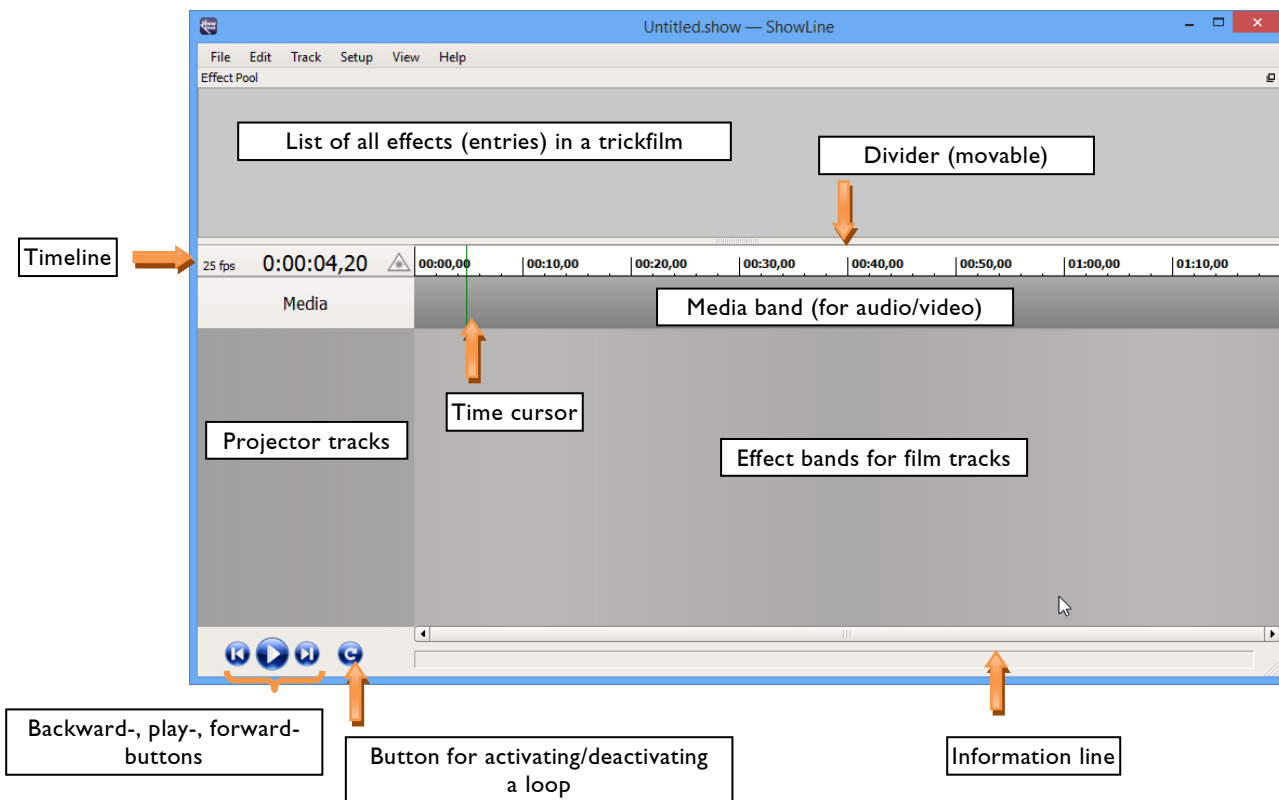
Untitled.show — ShowLine

File Edit Track Setup View Help

Effect Pool

List of all effects (entries) in a trickfilm

Divider (movable)

Timeline

25 fps 0:00:04,20

00:00,00 00:10,00 00:20,00 00:30,00 00:40,00 00:50,00 01:00,00 01:10,00

Media

Media band (for audio/video)

Time cursor

Projector tracks

Effect bands for film tracks

Backward-, play-, forward-buttons

Button for activating/deactivating a loop

Information line